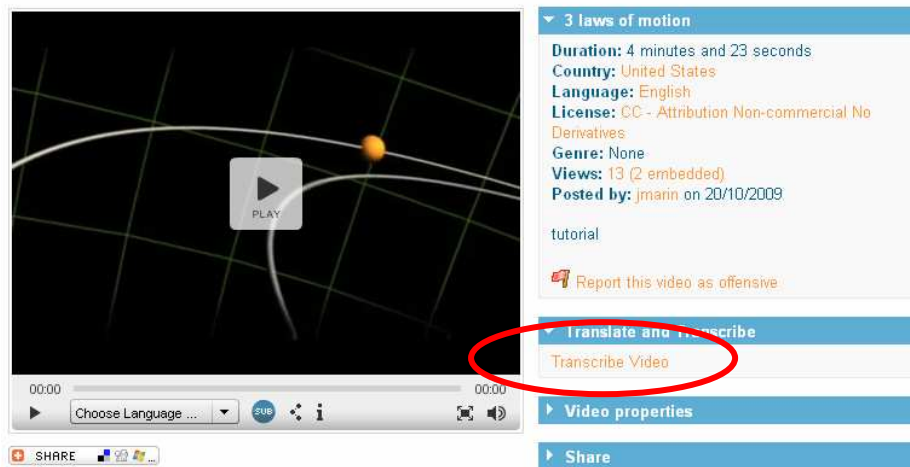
PLAY

00:00 00:00

Choose Language ...

SUB

SHARE

3 laws of motion

Duration: 4 minutes and 23 seconds
Country: United States
Language: English
License: CC - Attribution Non-commercial No Derivatives
Genre: None
Views: 13 (2 embedded)
Posted by: jmarin on 20/10/2009

tutorial

Report this video as offensive

Translate and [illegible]

Transcribe Video

Video properties

Share